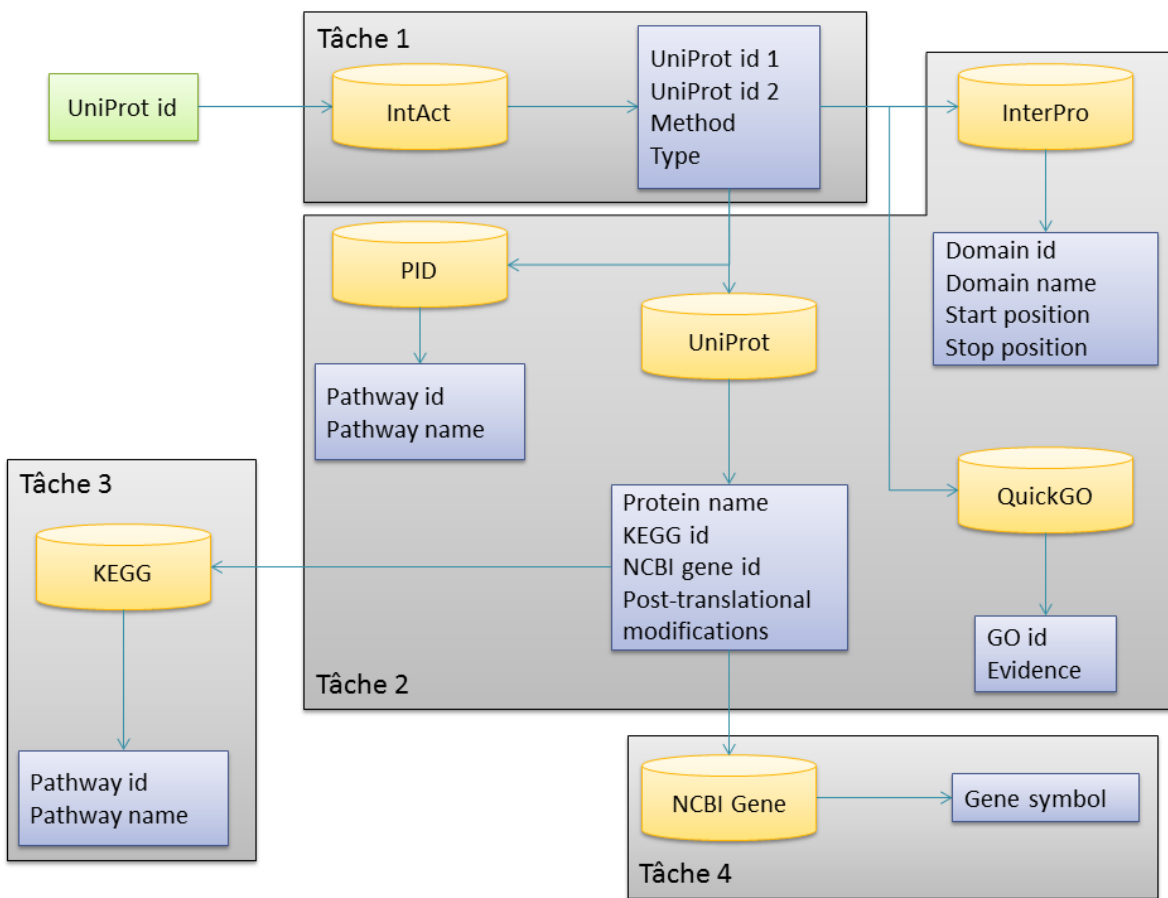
Tâche 1

UniProt id

IntAct

UniProt id 1
UniProt id 2
Method
Type

InterPro

Domain id
Domain name
Start position
Stop position

PID

UniProt

Pathway id
Pathway name

Tâche 3

KEGG

Protein name
KEGG id
NCBI gene id
Post-translational modifications

QuickGO

GO id
Evidence

Tâche 2

Pathway id
Pathway name

NCBI Gene

Gene symbol

Tâche 4